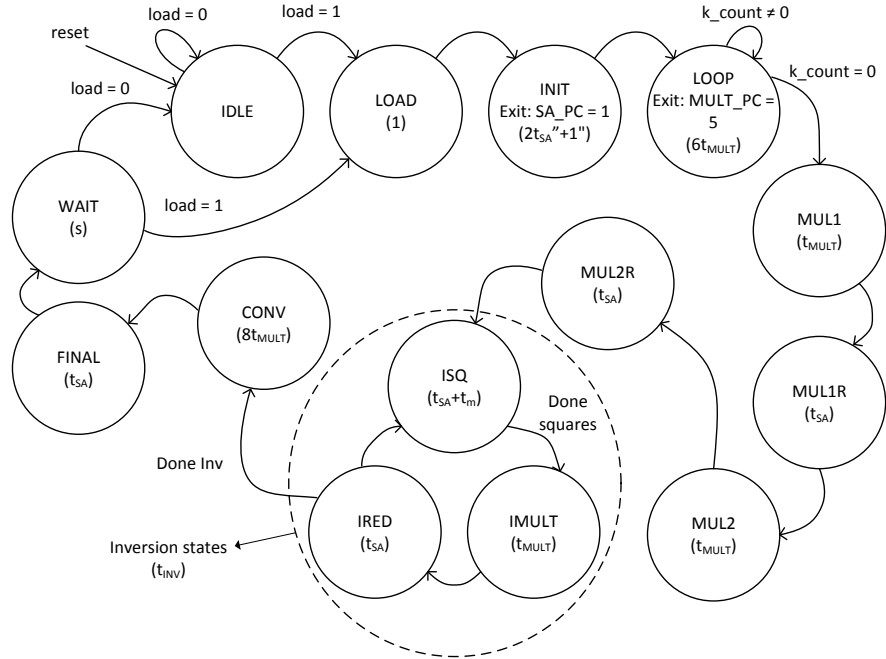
load = 0

load = 1

k_count ≠ 0

reset

load = 0

IDLE

LOAD
(1)

INIT
Exit: SA_PC = 1
($2t_{SA}$"+1")

LOOP
Exit: MULT_PC = 5
($6t_{MULT}$)

k_count = 0

WAIT
(s)

load = 1

MUL1
($t_{MULT}$)

MUL2R
($t_{SA}$)

CONV
($8t_{MULT}$)

FINAL
($t_{SA}$)

ISQ
($t_{SA}$+$t_m$)

Done squares

MUL1R
($t_{SA}$)

Done Inv

IRED
($t_{SA}$)

IMULT
($t_{MULT}$)

MUL2
($t_{MULT}$)

Inversion states
($t_{INV}$)